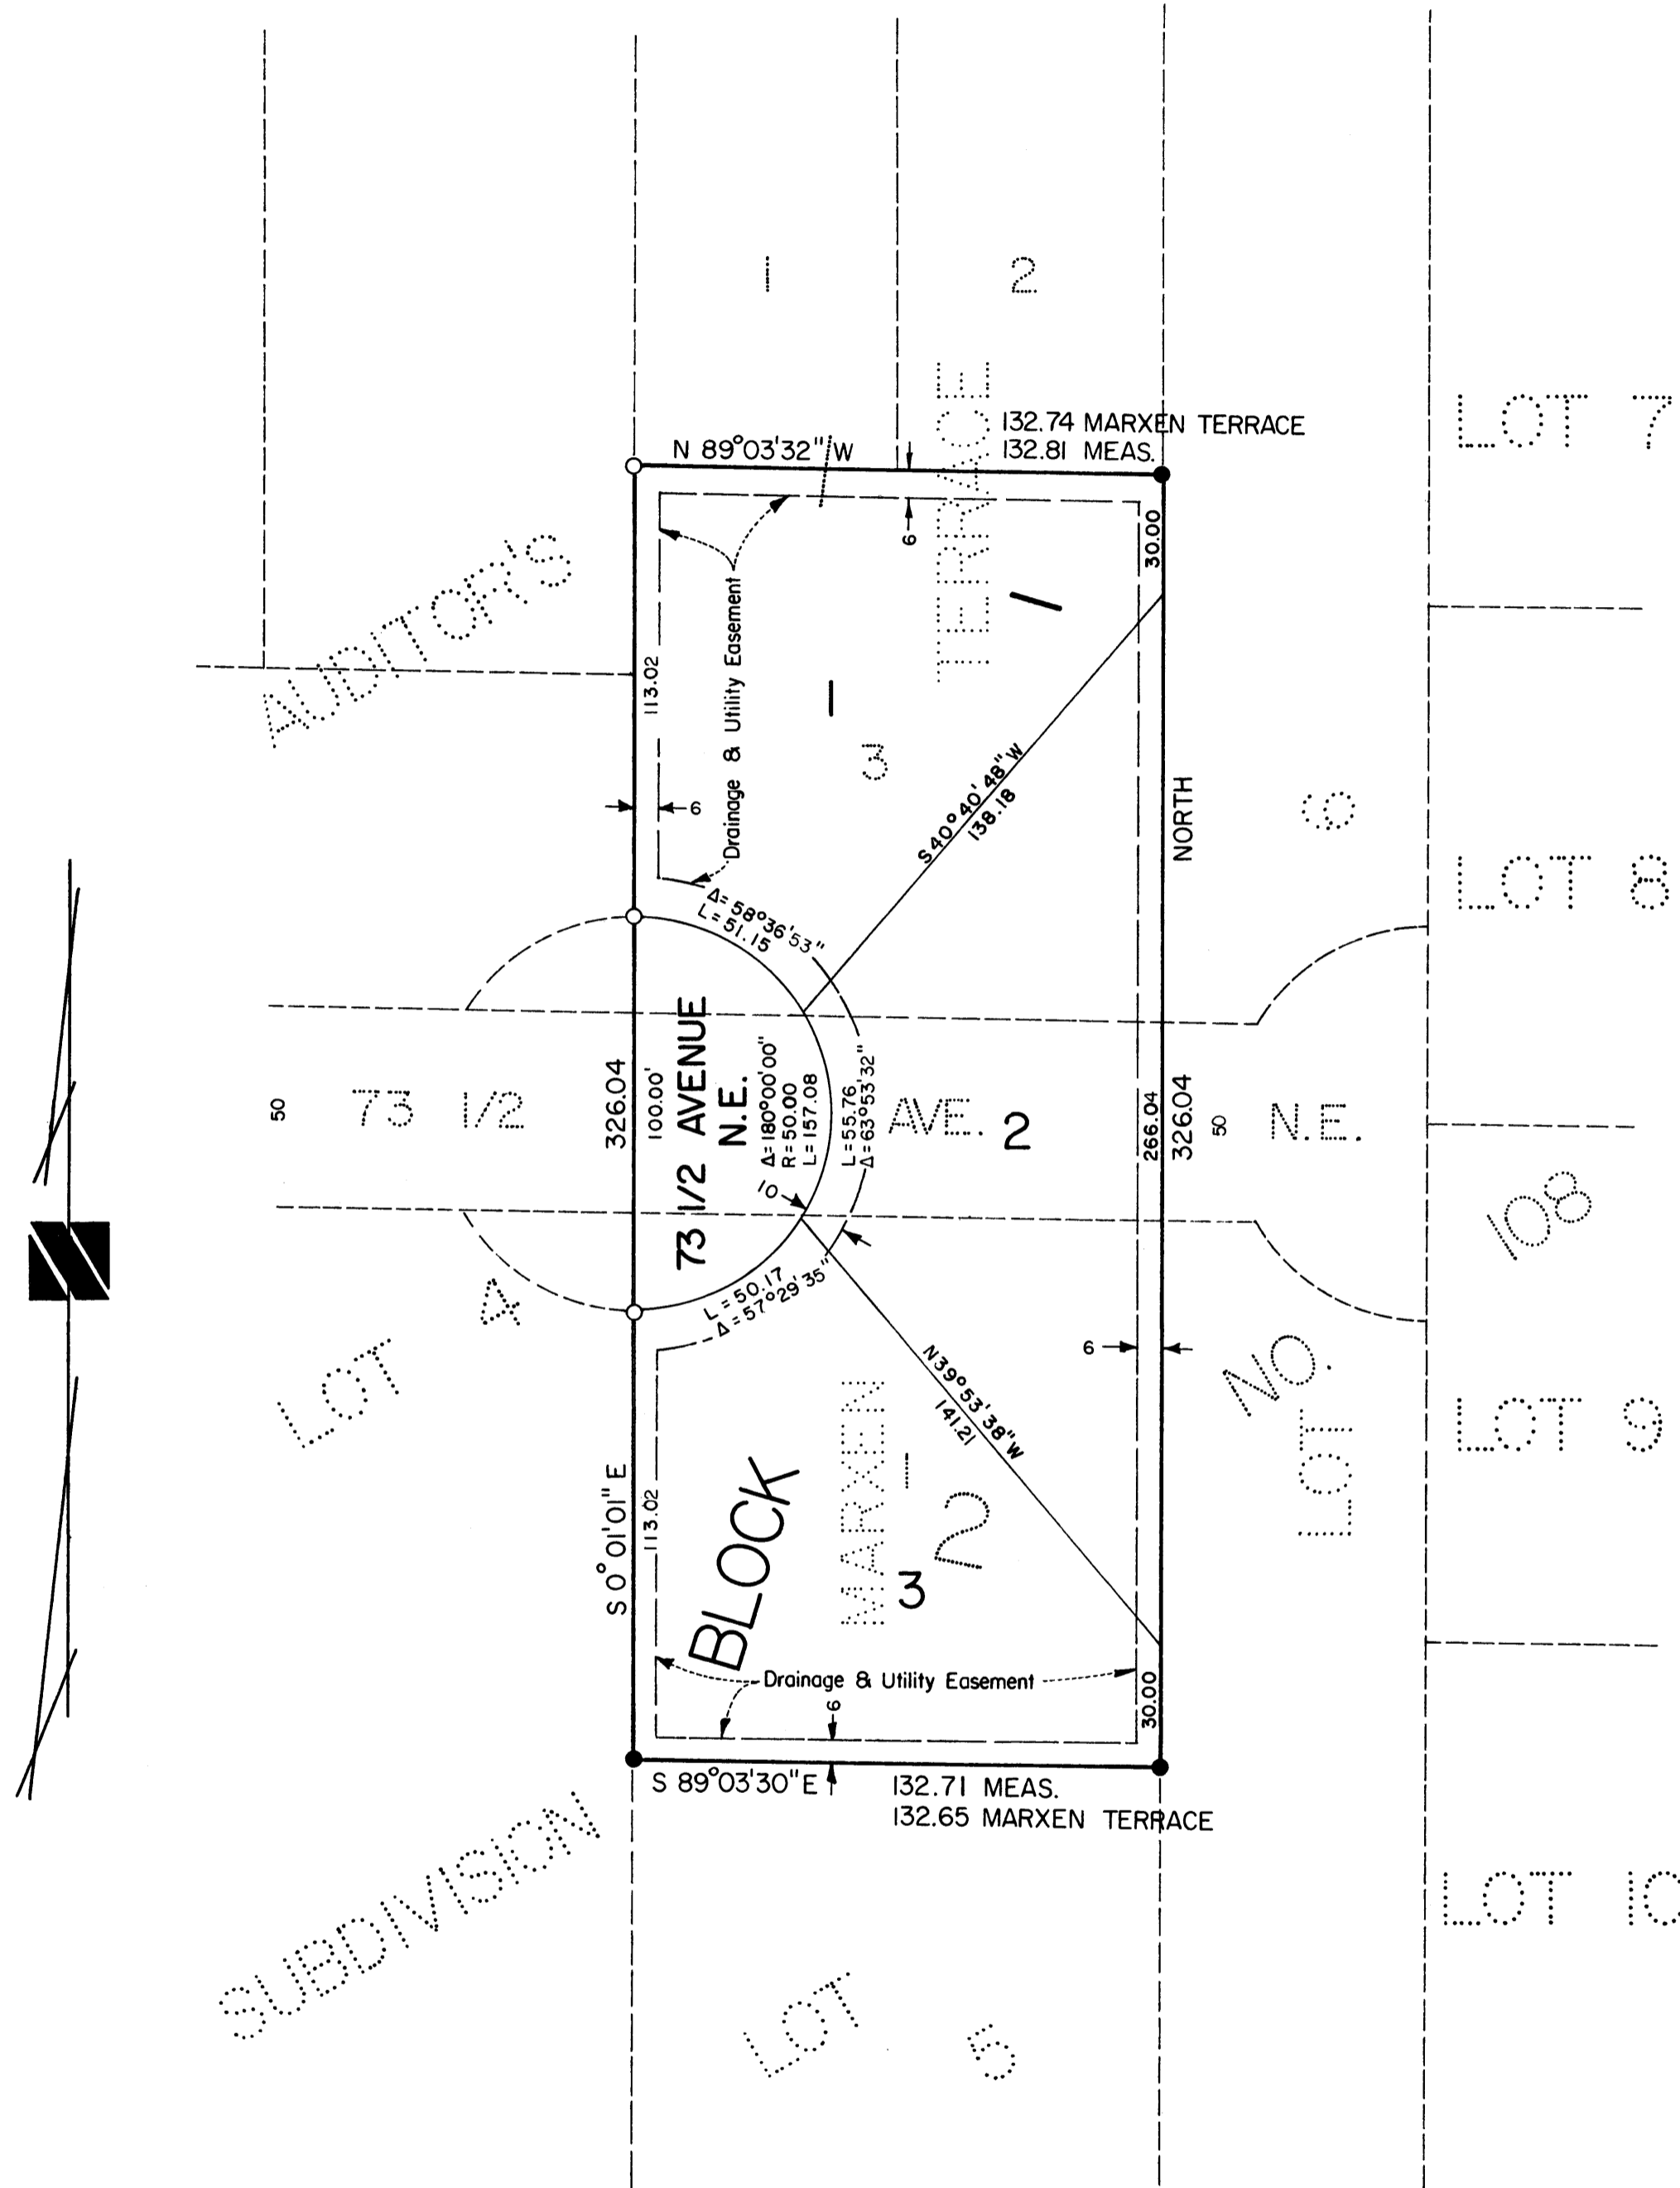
1
2
132.74 MARXEN TERRACE
132.81 MEAS.
N 89°03'32" W
LOT 7
AUDITOR'S
TERRACE
6
30.00
1
113.02
Drainage & Utility Easement
1
3
S 40°40'48" W
138.18
6
NORTH
6
LOT 8
$\Delta = 58°36'53"$
L = 51.15
50
73 1/2
326.04
100.00'
73 1/2 AVENUE N.E.
$\Delta = 180°00'00"$
R = 50.00
L = 157.08
L = 55.76
$\Delta = 63°53'32"$
AVE. 2
266.04
326.04
50
N.E.
10
108
LOT 4
L = 50.17
$\Delta = 57°29'35"$
N39°53'38"W
141.21
6
NO.
LOT 9
S 0°01'01" E
113.02
BLOCK
MARXEN
1
2
3
LOT
Drainage & Utility Easement
6
30.00
S 89°03'30" E
132.71 MEAS.
132.65 MARXEN TERRACE
SUBDIVISION
LOT 10
LOT 5